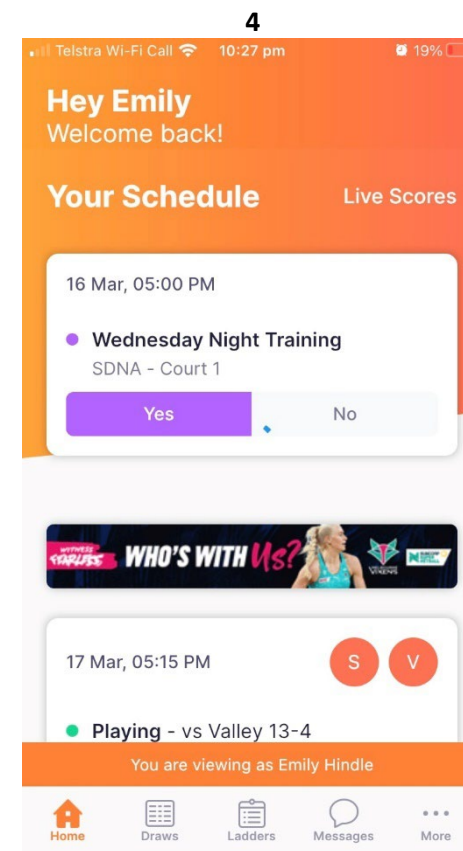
4

Telstra Wi-Fi Call 10:27 pm 19%

Hey Emily
Welcome back!

Your Schedule Live Scores

16 Mar, 05:00 PM

Wednesday Night Training
SDNA - Court 1

Yes No

WHO'S WITH US?

17 Mar, 05:15 PM S V

Playing - vs Valley 13-4

You are viewing as Emily Hindle

Home Draws Ladders Messages More